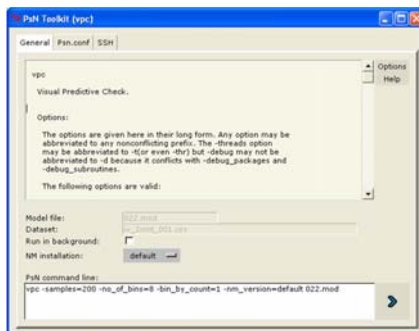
PsN Toolkit (vpc)

General | Psn.conf | SSH

vpc

Visual Predictive Check.

Options:

The options are given here in their long form. Any option may be abbreviated to any nonconflicting prefix. The -threads option may be abbreviated to -t(or even -thr) but -debug may not be abbreviated to -d because it conflicts with -debug_packages and -debug_subroutines.

The following options are valid:

Options
Help

Model file: 022.mod
Dataset: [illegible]
Run in background:
NM installation: default

PsN command line:
vpc -samples=200 -no_of_bins=8 -bin_by_count=1 -nm_version=default 022.mod